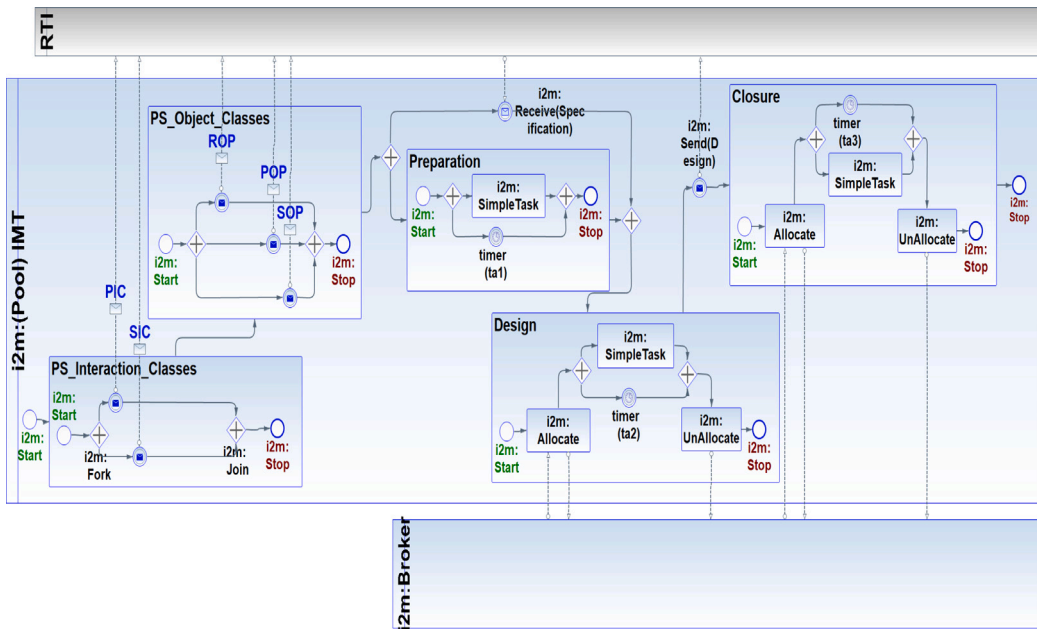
RTI

i2m:(Pool) IMT

PS_Object_Classes

ROP

POP

SOP

i2m: Start

i2m: Stop

PIC

SIC

PS_Interaction_Classes

i2m: Start

i2m: Start

i2m: Fork

i2m: Join

i2m: Stop

i2m: Receive(Specification)

Preparation

i2m: SimpleTask

i2m: Start

i2m: Stop

timer (ta1)

Design

i2m: SimpleTask

i2m: Allocate

timer (ta2)

i2m: UnAllocate

i2m: Start

i2m: Stop

i2m: Send(Design)

Closure

timer (ta3)

i2m: SimpleTask

i2m: Allocate

i2m: Start

i2m: UnAllocate

i2m: Stop

i2m: Stop

i2m:Broker